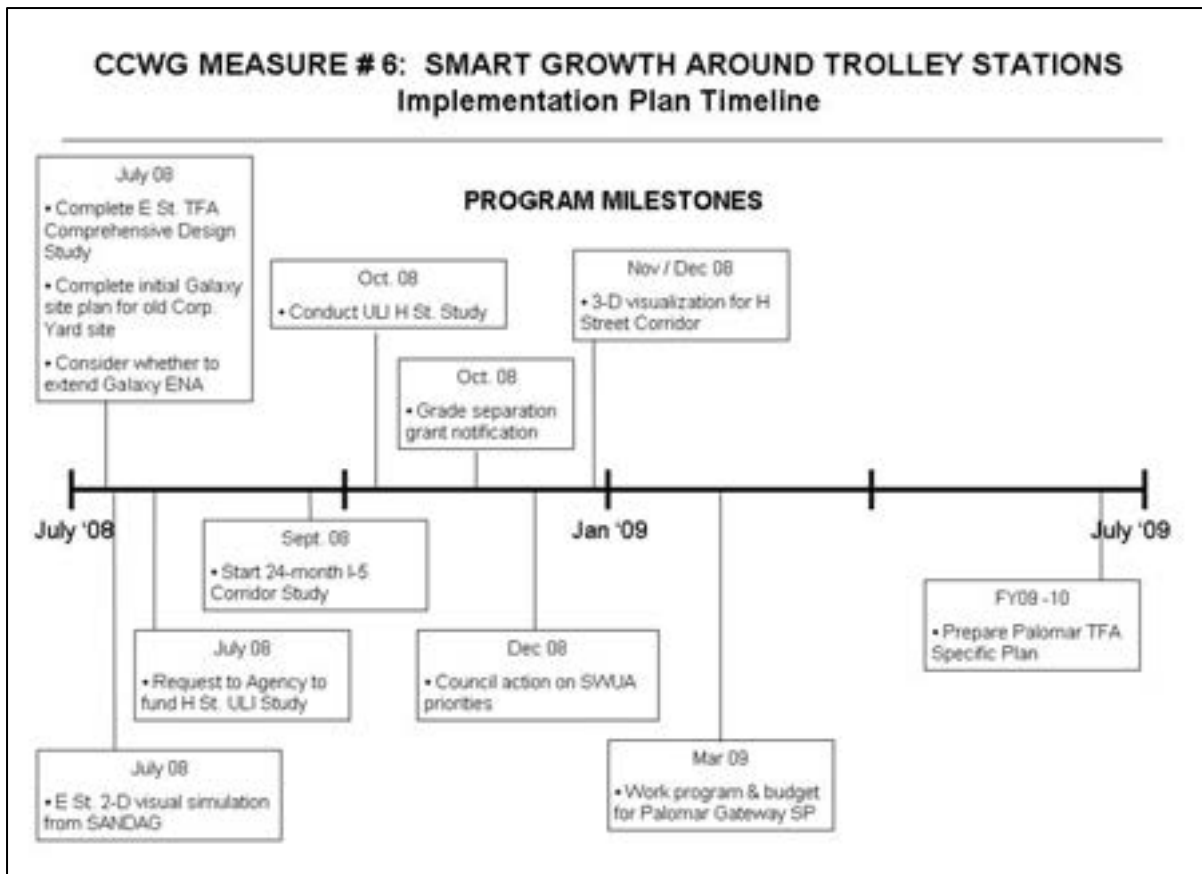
CCWG MEASURE # 6: SMART GROWTH AROUND TROLLEY STATIONS
Implementation Plan Timeline

PROGRAM MILESTONES

July 08
• Complete E St. TFA Comprehensive Design Study
• Complete initial Galaxy site plan for old Corp. Yard site
• Consider whether to extend Galaxy ENA

Oct. 08
• Conduct ULI H St. Study

Oct. 08
• Grade separation grant notification

Nov / Dec 08
• 3-D visualization for H Street Corridor

July '08

Jan '09

July '09

Sept. 08
• Start 24-month I-5 Corridor Study

July 08
• Request to Agency to fund H St. ULI Study

Dec 08
• Council action on SWUA priorities

FY09 -10
• Prepare Palomar TFA Specific Plan

July 08
• E St. 2-D visual simulation from SANDAG

Mar 09
• Work program & budget for Palomar Gateway SP